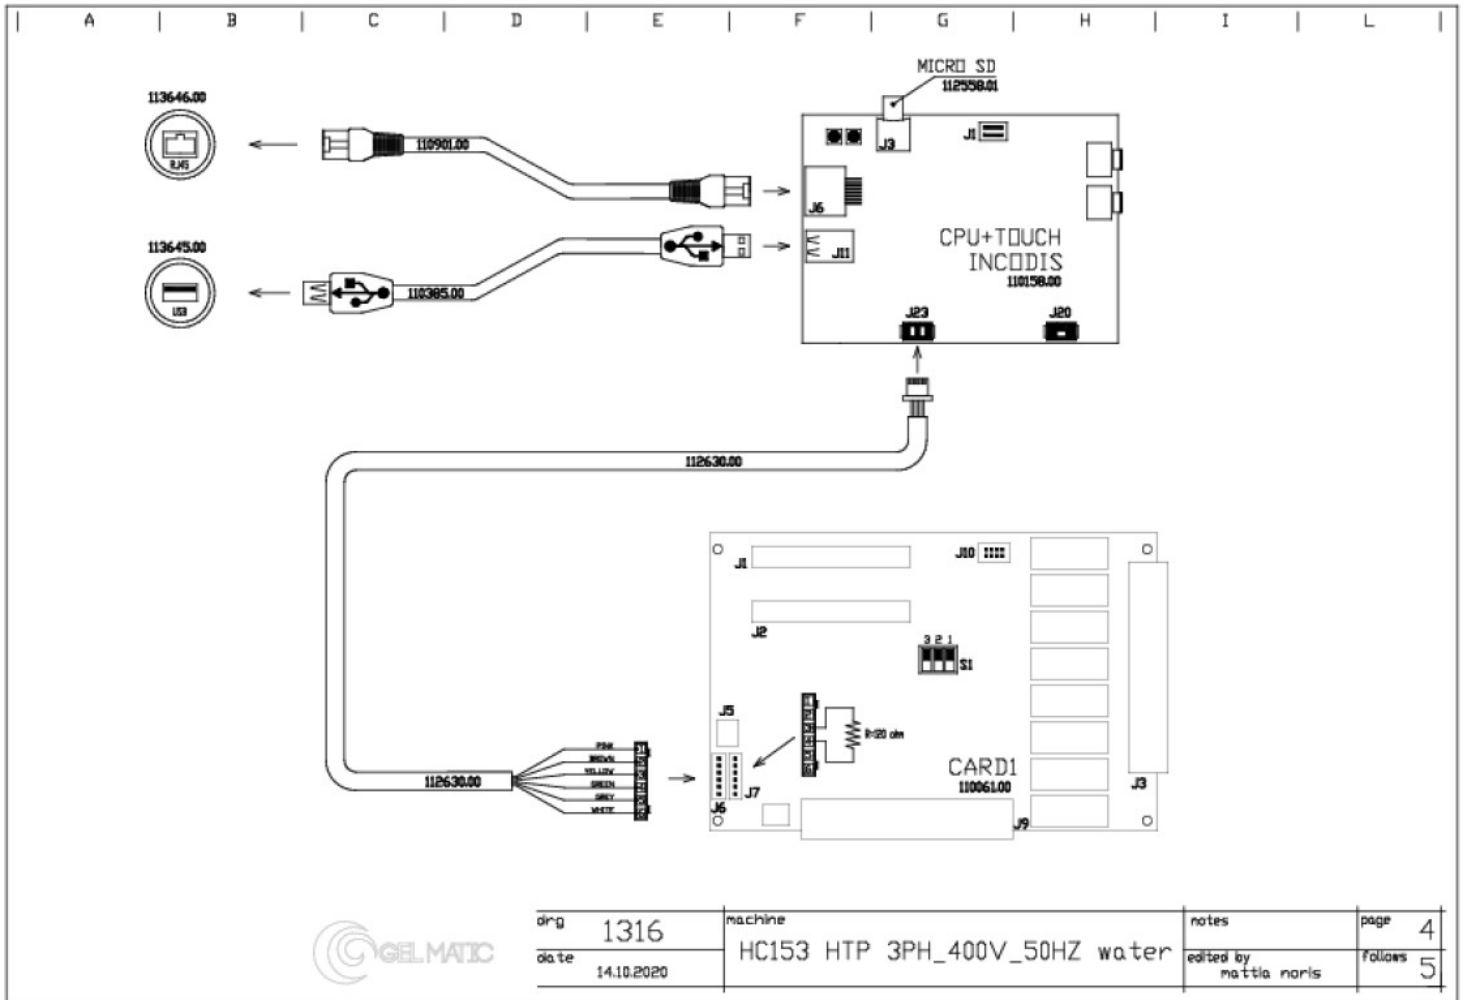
A B C D E F G H I L

MICRO SD
112558.01

113646.00
RJ45

110901.00

J3 J1

J6

113645.00
USB

110385.00

J11

CPU+TOUCH
INCODIS
110158.00

J23 J20

112630.00

J1 J10

J2

3 2 1
S1

J5

R=120 ohm

CARD1
110061.00

J3

PINK
BROWN
YELLOW
GREEN
GREY
WHITE

112630.00

J7
J6

J9

GELMATIC

| drg | 1316 | machine | notes | page | 4 |
|---|---|---|---|---|---|
| date | 14.10.2020 | HC153 HTP 3PH_400V_50HZ water | edited by mattia moris | follows | 5 |